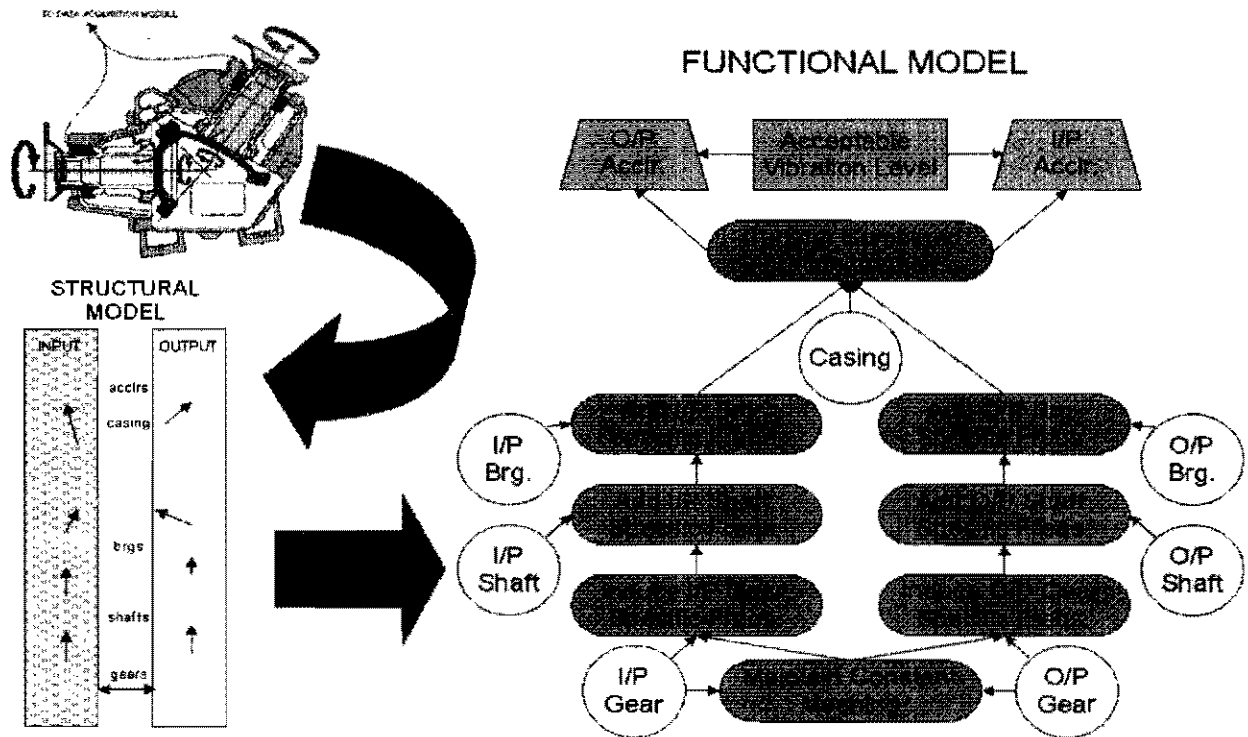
TO DATA ACQUISITION MODULE

FUNCTIONAL MODEL

O/P Acclr.

Acceptable Vibration Level

I/P Acclr.

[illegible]

STRUCTURAL MODEL

INPUT

OUTPUT

acclrs

casing

brgs

shafts

gears

Casing

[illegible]

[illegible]

I/P Brg.

O/P Brg.

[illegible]

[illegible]

I/P Shaft

O/P Shaft

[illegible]

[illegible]

I/P Gear

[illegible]

O/P Gear